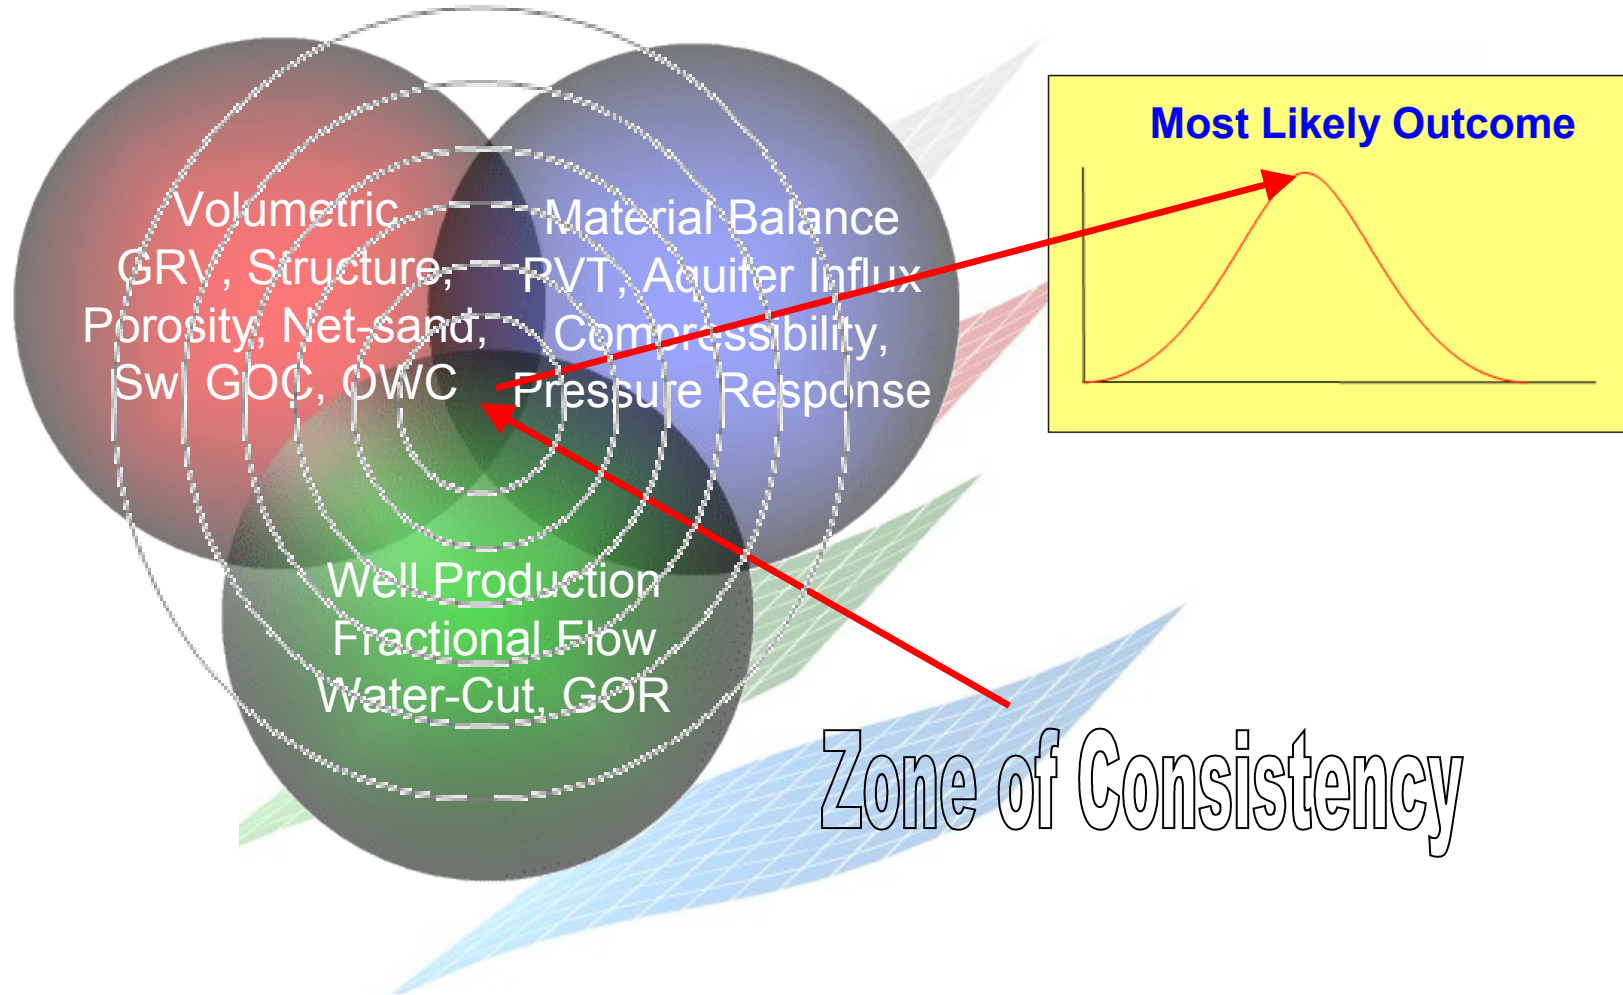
Volumetric
GRV, Structure,
Porosity, Net-sand,
Sw, GOC, OWC

Material Balance
PVT, Aquifer Influx
Compressibility,
Pressure Response

Well Production
Fractional Flow
Water-Cut, GOR

Most Likely Outcome

Zone of Consistency